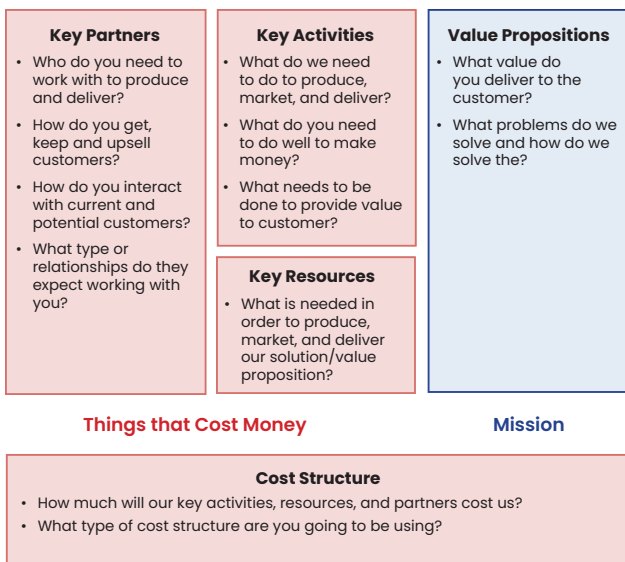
Key Partners

- Who do you need to work with to produce and deliver?
- How do you get, keep and upsell customers?
- How do you interact with current and potential customers?
- What type or relationships do they expect working with you?

Key Activities

- What do we need to do to produce, market, and deliver?
- What do you need to do well to make money?
- What needs to be done to provide value to customer?

Key Resources

- What is needed in order to produce, market, and deliver our solution/value proposition?

Value Propositions

- What value do you deliver to the customer?
- What problems do we solve and how do we solve the?

Things that Cost Money

Mission

Cost Structure

- How much will our key activities, resources, and partners cost us?
- What type of cost structure are you going to be using?